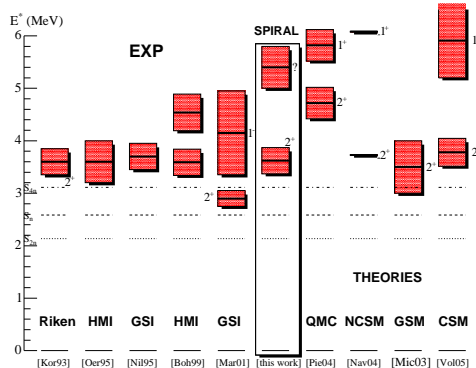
$E^*$ (MeV)
6
5
4
3
2
1
0
EXP
SPIRAL
?
$1^-$
$2^+$
$2^+$
$2^+$
$1^-$
$2^+$
$1^-$
$2^+$
$2^+$
$1^-$
$2^+$
$S_{4n}$
$S_n$
$S_{2n}$
THEORIES
Riken
HMI
GSI
HMI
GSI
QMC
NCSM
GSM
CSM
[Kor93]
[Oer95]
[Nil95]
[Boh99]
[Mar01]
[this work]
[Pie04]
[Nav04]
[Mic03]
[Vol05]